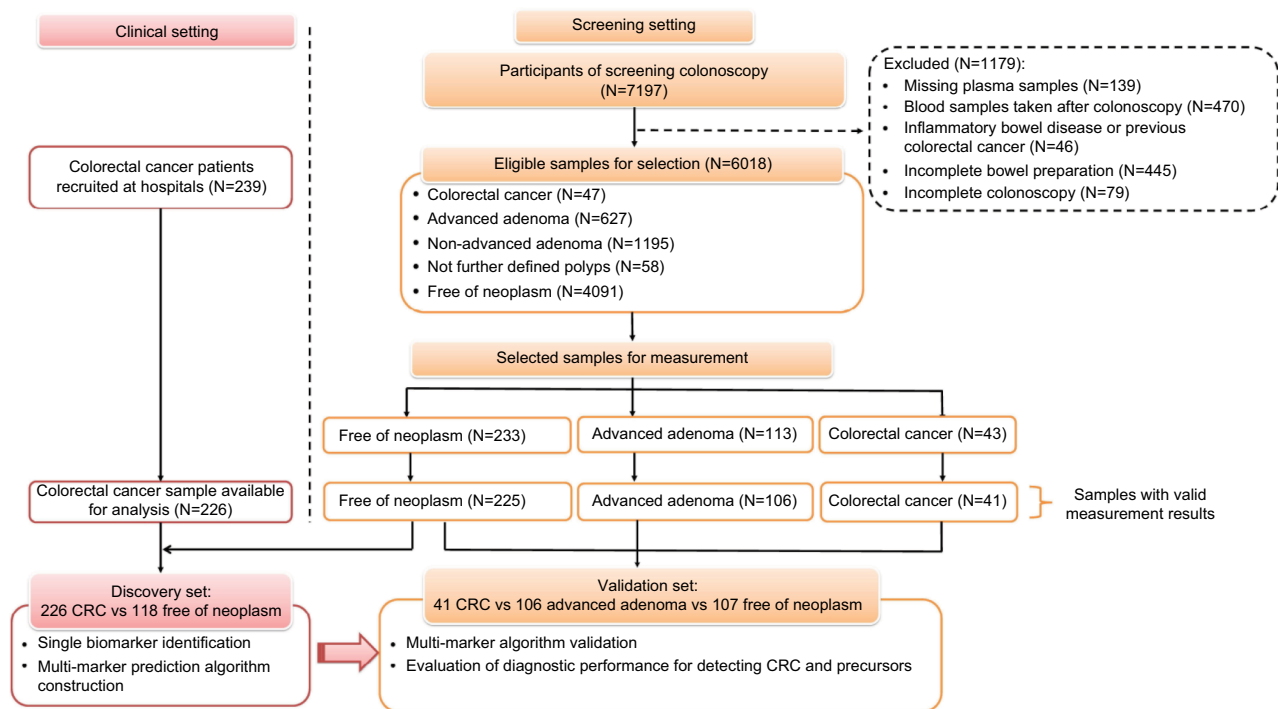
Clinical setting

Screening setting

Participants of screening colonoscopy (N=7197)

Excluded (N=1179):
• Missing plasma samples (N=139)
• Blood samples taken after colonoscopy (N=470)
• Inflammatory bowel disease or previous colorectal cancer (N=46)
• Incomplete bowel preparation (N=445)
• Incomplete colonoscopy (N=79)

Colorectal cancer patients recruited at hospitals (N=239)

Eligible samples for selection (N=6018)
• Colorectal cancer (N=47)
• Advanced adenoma (N=627)
• Non-advanced adenoma (N=1195)
• Not further defined polyps (N=58)
• Free of neoplasm (N=4091)

Selected samples for measurement

Free of neoplasm (N=233)

Advanced adenoma (N=113)

Colorectal cancer (N=43)

Colorectal cancer sample available for analysis (N=226)

Free of neoplasm (N=225)

Advanced adenoma (N=106)

Colorectal cancer (N=41)

Samples with valid measurement results

Discovery set:
226 CRC vs 118 free of neoplasm
• Single biomarker identification
• Multi-marker prediction algorithm construction

Validation set:
41 CRC vs 106 advanced adenoma vs 107 free of neoplasm
• Multi-marker algorithm validation
• Evaluation of diagnostic performance for detecting CRC and precursors